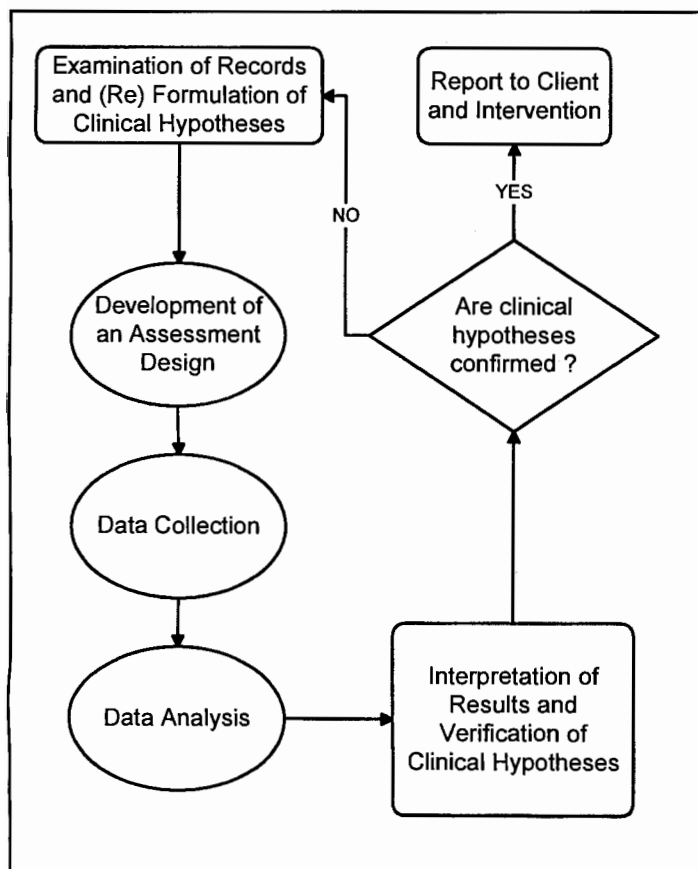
Examination of Records and (Re) Formulation of Clinical Hypotheses

Development of an Assessment Design

Data Collection

Data Analysis

Interpretation of Results and Verification of Clinical Hypotheses

Are clinical hypotheses confirmed ?

NO

YES

Report to Client and Intervention